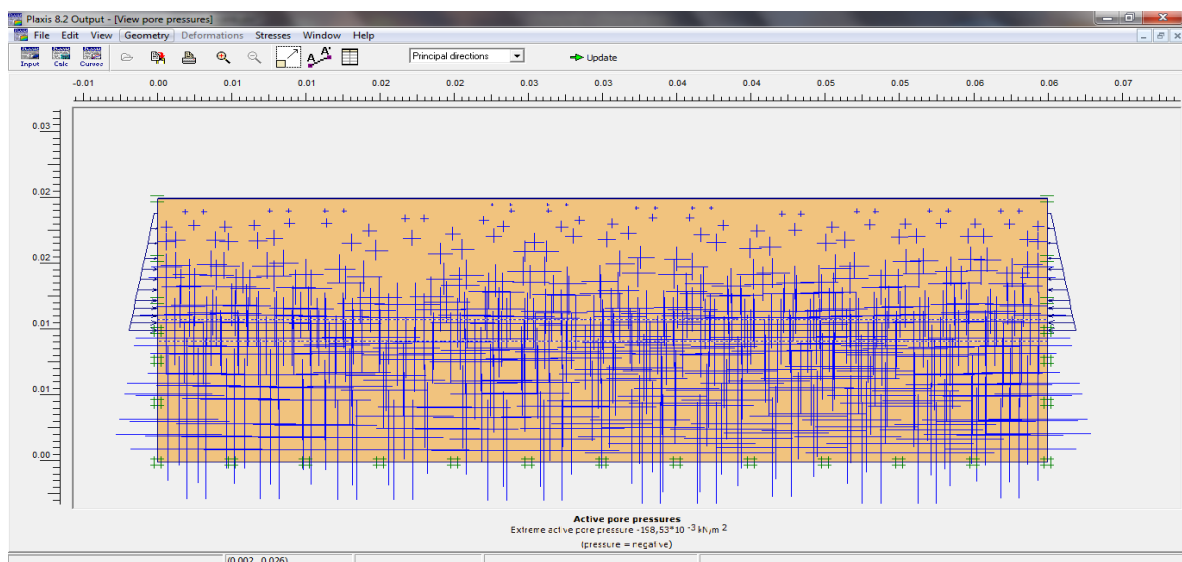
Plaxis 8.2 Output - [View pore pressures]

File Edit View Geometry Deformations Stresses Window Help

Input Calc Curves

Principal directions

Update

-0.01 0.00 0.01 0.01 0.02 0.02 0.03 0.03 0.04 0.04 0.05 0.05 0.06 0.06 0.07

0.03
0.02
0.02
0.01
0.01
0.00

Active pore pressures
Extreme active pore pressure -158,53*10 $^{-3}$ kN/m $^{2}$
(pressure = negative)

(0.002, 0.026)